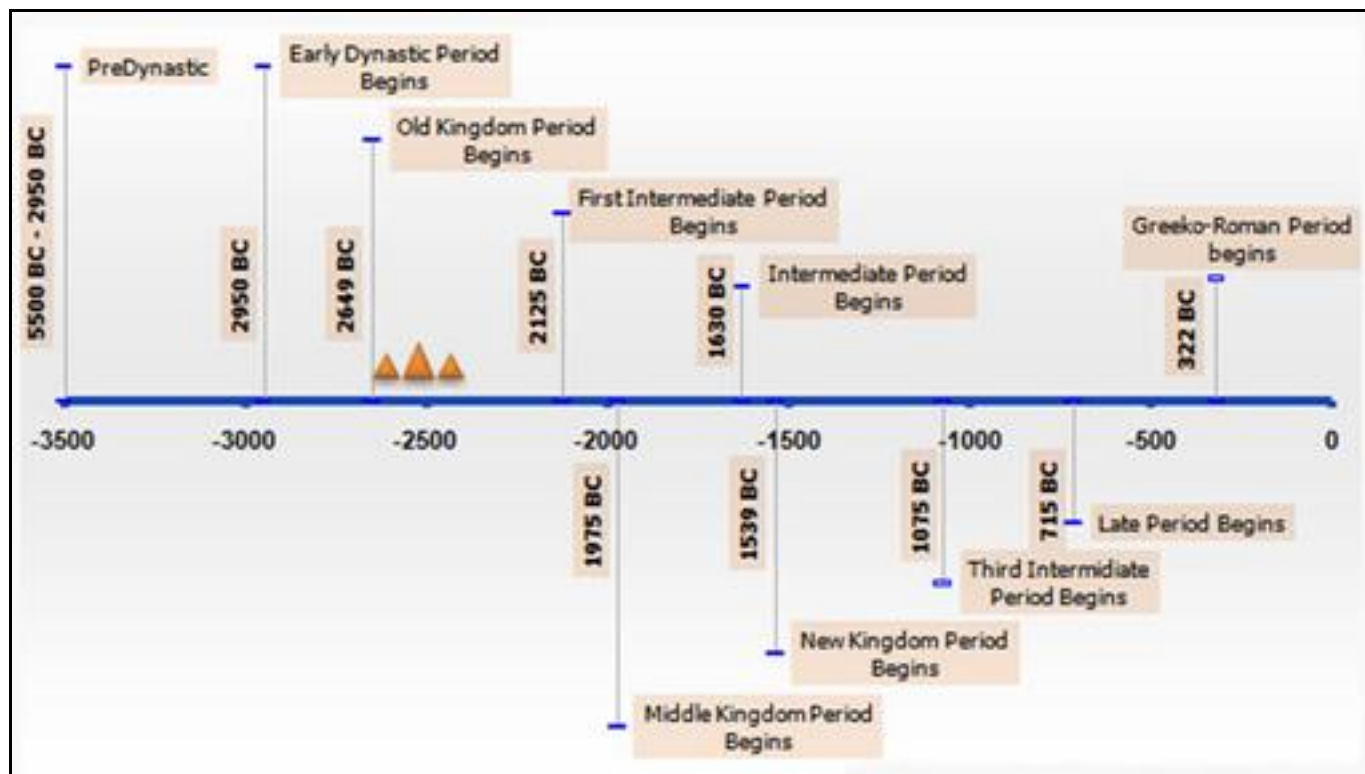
PreDynastic

5500 BC - 2950 BC

Early Dynastic Period Begins

2950 BC

Old Kingdom Period Begins

2649 BC

First Intermediate Period Begins

2125 BC

Intermediate Period Begins

1630 BC

Greeko-Roman Period begins

322 BC

-3500 -3000 -2500 -2000 -1500 -1000 -500 0

1975 BC

Middle Kingdom Period Begins

1539 BC

New Kingdom Period Begins

1075 BC

Third Intermidiate Period Begins

715 BC

Late Period Begins